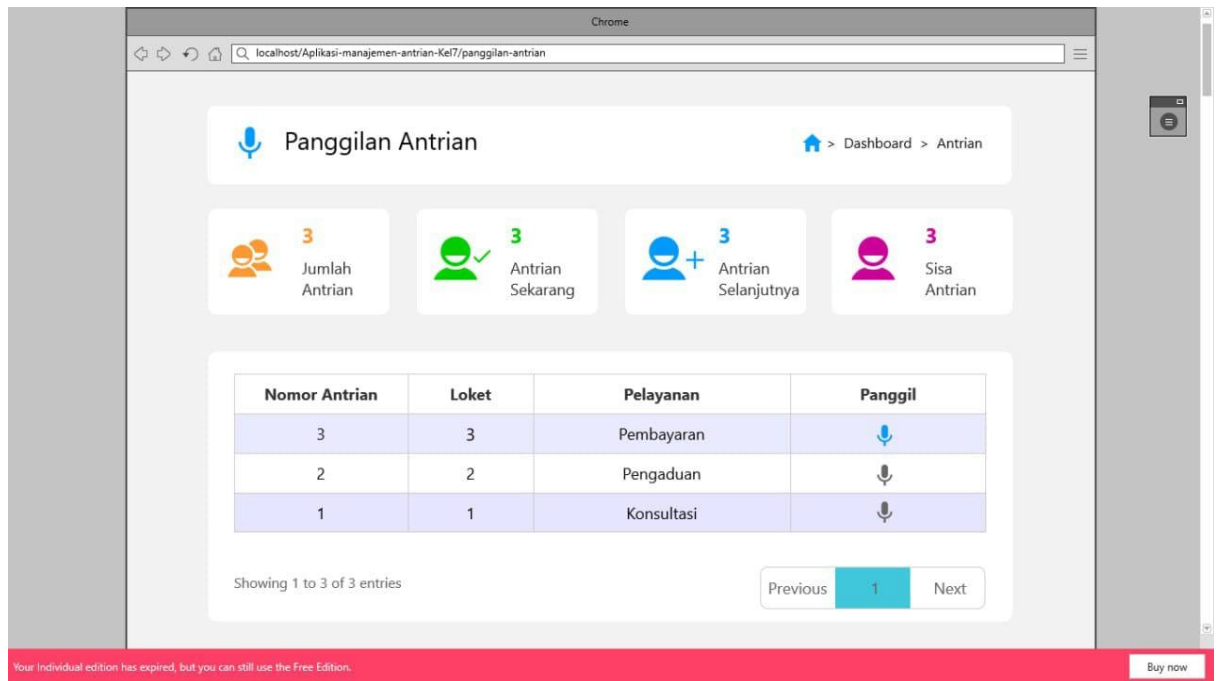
Chrome

localhost/Aplikasi-manajemen-antrian-Kel7/panggilan-antrian

Panggilan Antrian

> Dashboard > Antrian

3
Jumlah Antrian

3
Antrian Sekarang

3
Antrian Selanjutnya

3
Sisa Antrian

| Nomor Antrian | Loket | Pelayanan | Panggil |
|---|---|---|---|
| 3 | 3 | Pembayaran | |
| 2 | 2 | Pengaduan | |
| 1 | 1 | Konsultasi | |

Showing 1 to 3 of 3 entries

Previous 1 Next

Your Individual edition has expired, but you can still use the Free Edition.

Buy now